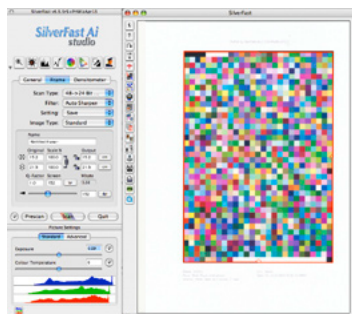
SilverFast Ai studio

SilverFast

General Frame Densitometer

Scan Type: 48->24 Bit

Filter: Auto Sharpen

Setting: Save

Image Type: Standard

Name

Original Scale Output

Q-Factor Screen

Prescan Scan Quit

Picture Settings

Exposure

Colour Temperature